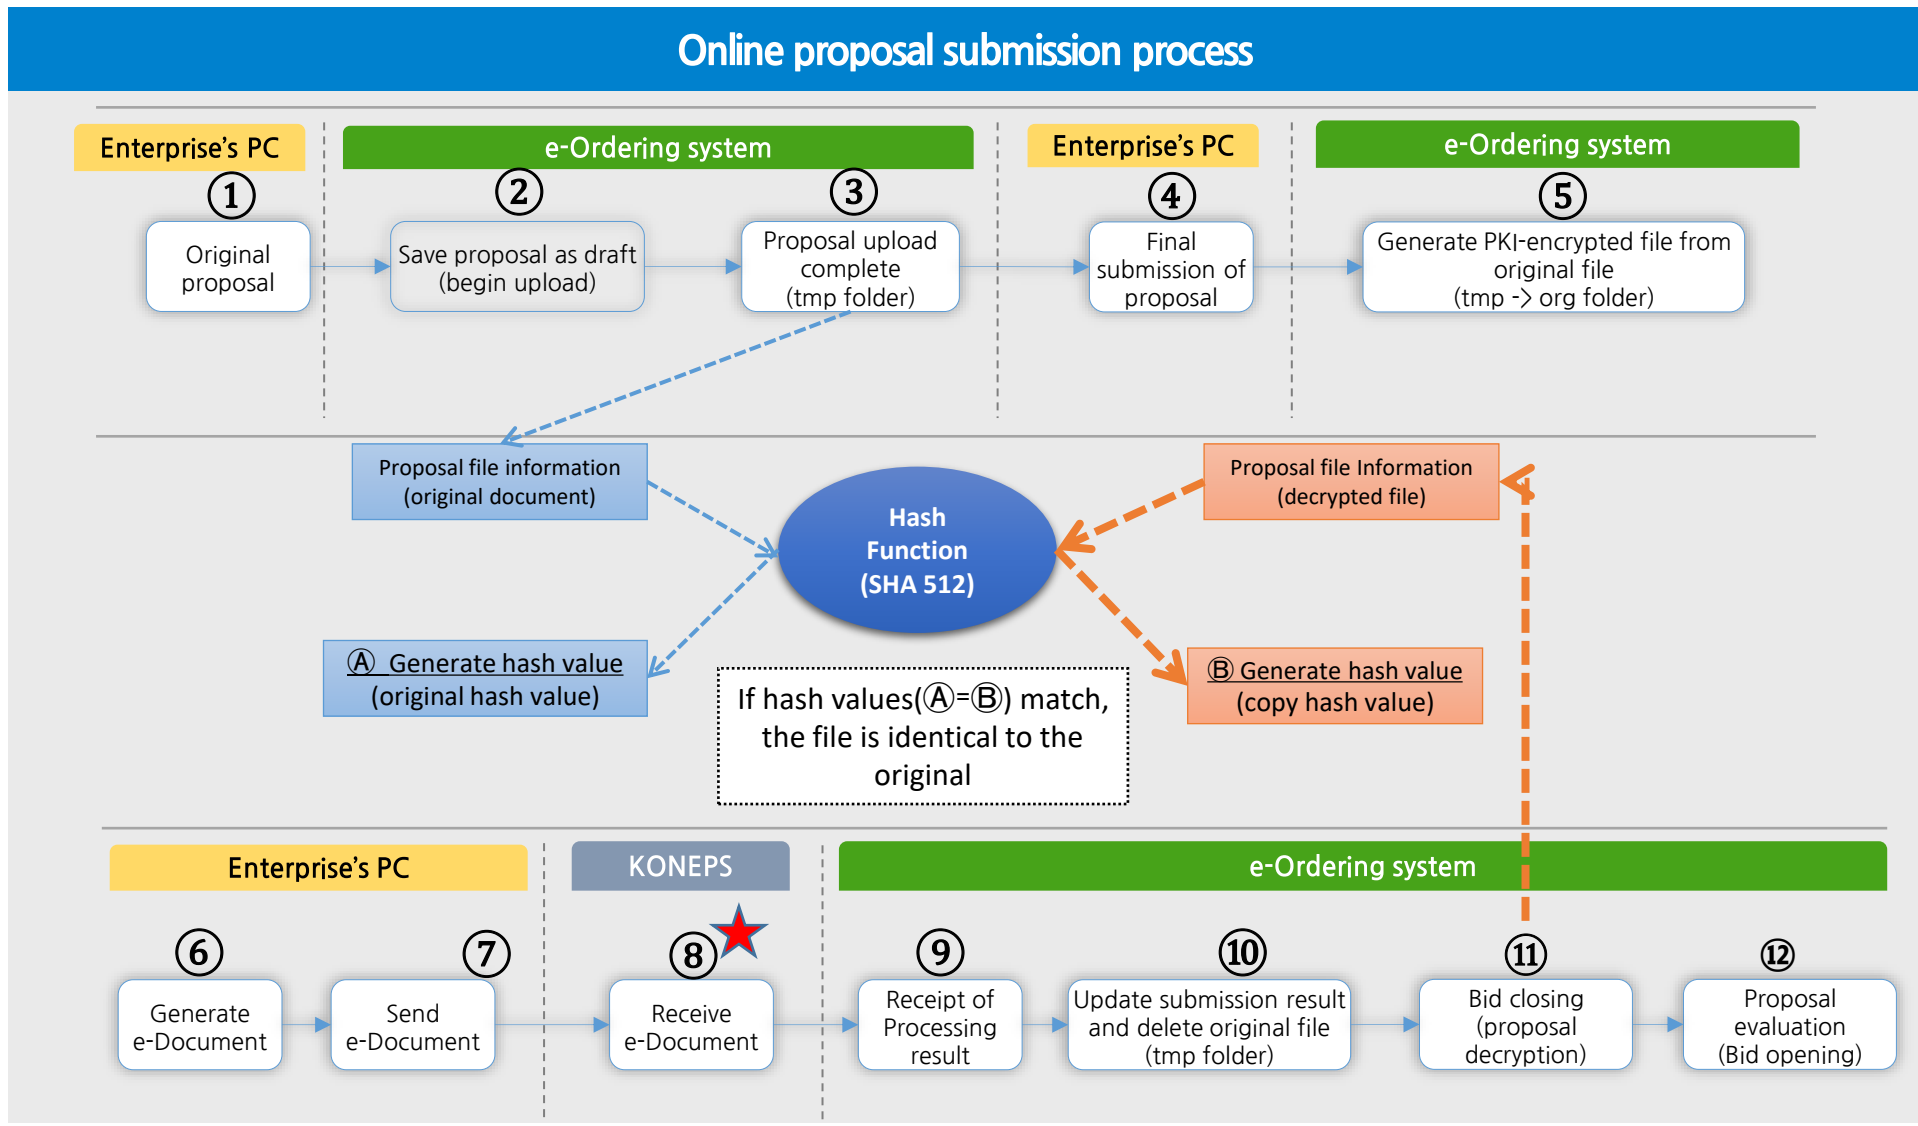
Online proposal submission process

Enterprise's PC

e-Ordering system

Enterprise's PC

e-Ordering system

①
Original proposal

②
Save proposal as draft (begin upload)

③
Proposal upload complete (tmp folder)

④
Final submission of proposal

⑤
Generate PKI-encrypted file from original file (tmp -> org folder)

Proposal file information (original document)

Hash Function (SHA 512)

Proposal file Information (decrypted file)

Ⓐ Generate hash value (original hash value)

If hash values(Ⓐ=Ⓑ) match, the file is identical to the original

Ⓑ Generate hash value (copy hash value)

Enterprise's PC

KONEPS

e-Ordering system

⑥
Generate e-Document

⑦
Send e-Document

⑧
Receive e-Document

⑨
Receipt of Processing result

⑩
Update submission result and delete original file (tmp folder)

⑪
Bid closing (proposal decryption)

⑫
Proposal evaluation (Bid opening)